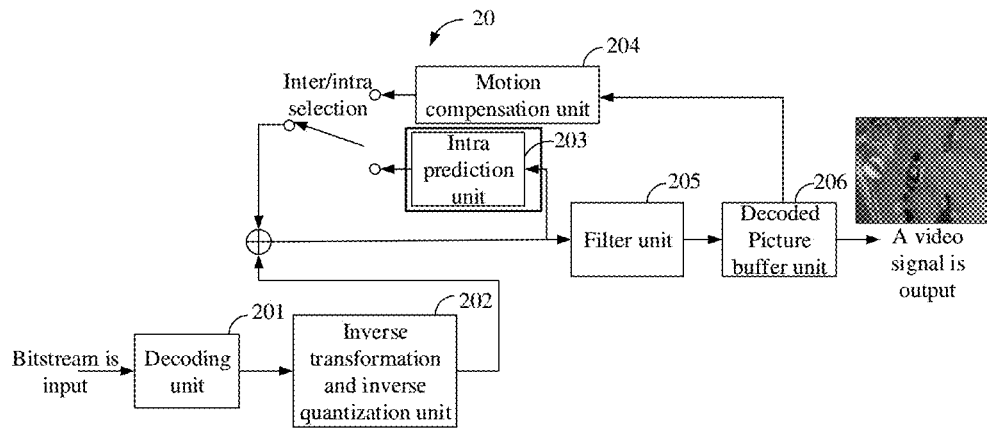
20

204

Motion compensation unit

Inter/intra selection

203

Intra prediction unit

205

206

Filter unit

Decoded Picture buffer unit

A video signal is output

201

202

Bitstream is input

Decoding unit

Inverse transformation and inverse quantization unit